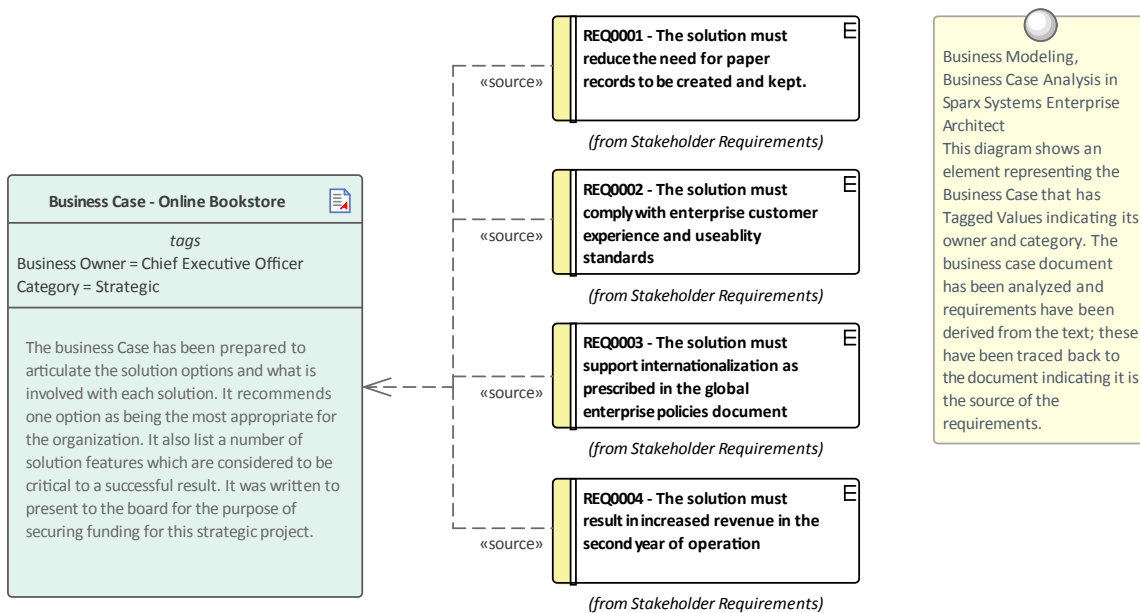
Business Case - Online Bookstore

tags
Business Owner = Chief Executive Officer
Category = Strategic

The business Case has been prepared to articulate the solution options and what is involved with each solution. It recommends one option as being the most appropriate for the organization. It also list a number of solution features which are considered to be critical to a successful result. It was written to present to the board for the purpose of securing funding for this strategic project.

«source»

REQ0001 - The solution must reduce the need for paper records to be created and kept.

E

(from Stakeholder Requirements)

«source»

REQ0002 - The solution must comply with enterprise customer experience and useablity standards

E

(from Stakeholder Requirements)

«source»

REQ0003 - The solution must support internationalization as prescribed in the global enterprise policies document

E

(from Stakeholder Requirements)

«source»

REQ0004 - The solution must result in increased revenue in the second year of operation

E

(from Stakeholder Requirements)

Business Modeling, Business Case Analysis in Sparx Systems Enterprise Architect
This diagram shows an element representing the Business Case that has Tagged Values indicating its owner and category. The business case document has been analyzed and requirements have been derived from the text; these have been traced back to the document indicating it is the source of the requirements.